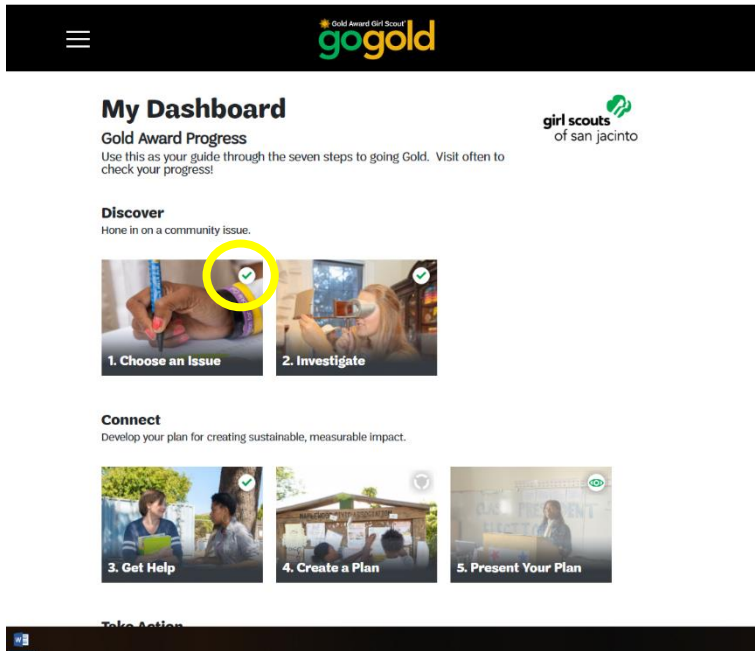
Gold Award Girl Scout
gogold

My Dashboard
Gold Award Progress
Use this as your guide through the seven steps to going Gold. Visit often to check your progress!

girl scouts
of san jacinto

Discover
Hone in on a community issue.

1. Choose an Issue
2. Investigate

Connect
Develop your plan for creating sustainable, measurable impact.

3. Get Help
4. Create a Plan
5. Present Your Plan

Take Action